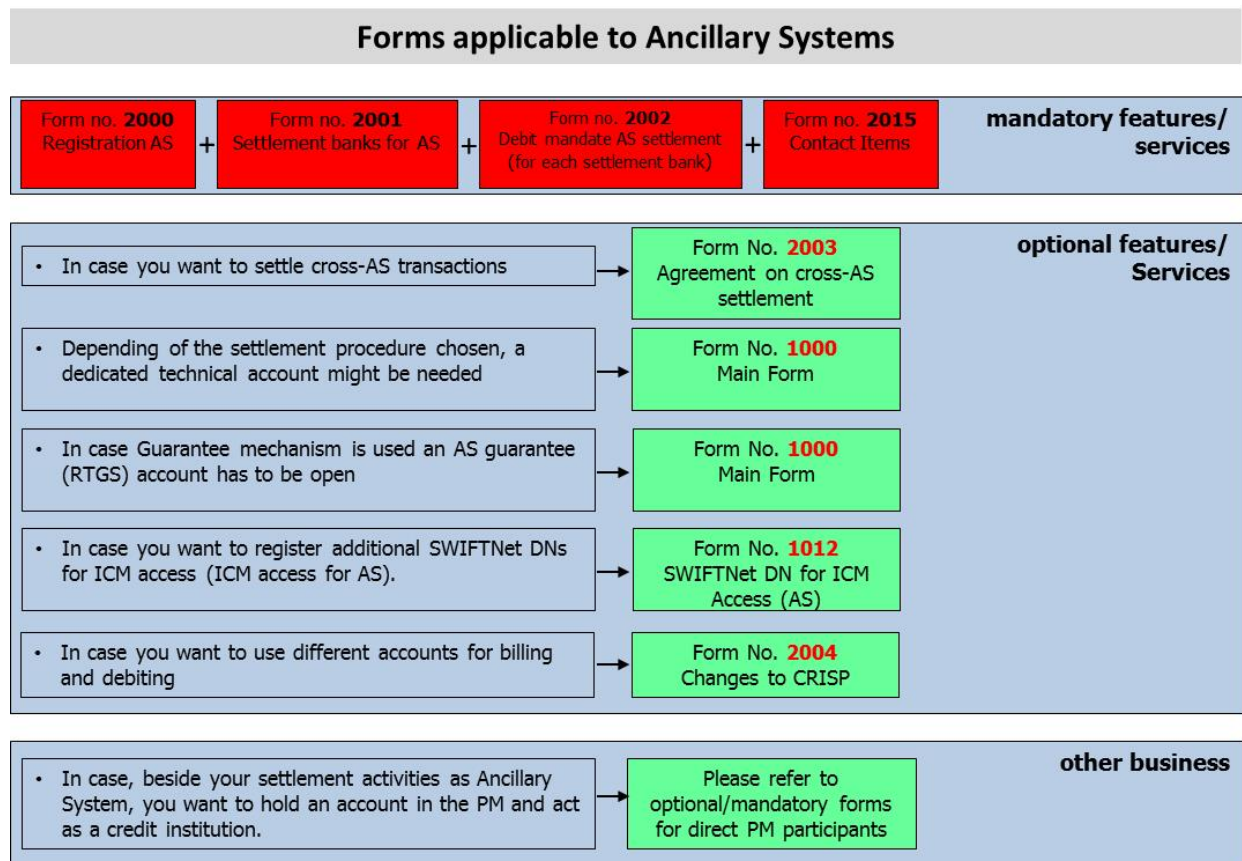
Forms applicable to Ancillary Systems

Form no. **2000** Registration AS + Form no. **2001** Settlement banks for AS + Form no. **2002** Debit mandate AS settlement (for each settlement bank) + Form no. **2015** Contact Items

mandatory features/ services

optional features/ Services

• In case you want to settle cross-AS transactions

Form No. 2003 Agreement on cross-AS settlement

• Depending of the settlement procedure chosen, a dedicated technical account might be needed

Form No. 1000 Main Form

• In case Guarantee mechanism is used an AS guarantee (RTGS) account has to be open

Form No. 1000 Main Form

• In case you want to register additional SWIFTNet DNs for ICM access (ICM access for AS).

Form No. 1012 SWIFTNet DN for ICM Access (AS)

• In case you want to use different accounts for billing and debiting

Form No. 2004 Changes to CRISP

other business

• In case, beside your settlement activities as Ancillary System, you want to hold an account in the PM and act as a credit institution.

Please refer to optional/mandatory forms for direct PM participants